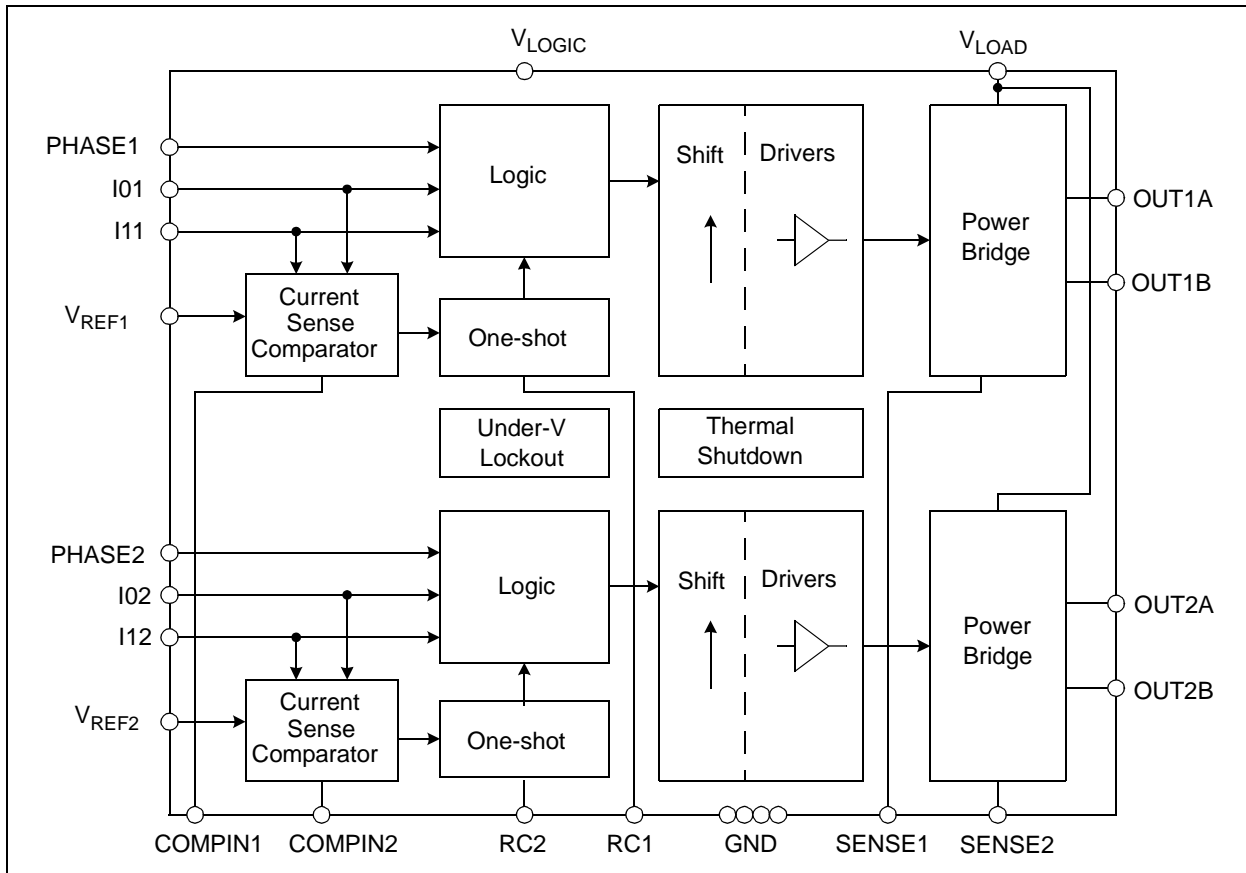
$V_{LOGIC}$

$V_{LOAD}$

PHASE1

I01

I11

$V_{REF1}$

Logic

Shift

Drivers

Power Bridge

OUT1A

OUT1B

Current Sense Comparator

One-shot

Under-V Lockout

Thermal Shutdown

PHASE2

I02

I12

$V_{REF2}$

Logic

Shift

Drivers

Power Bridge

OUT2A

OUT2B

Current Sense Comparator

One-shot

COMPIN1

COMPIN2

RC2

RC1

GND

SENSE1

SENSE2